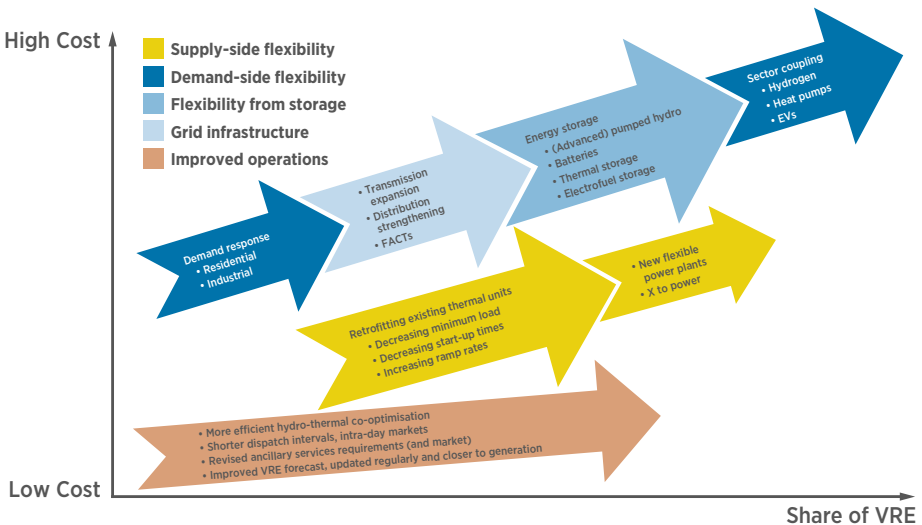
High Cost

Supply-side flexibility
Demand-side flexibility
Flexibility from storage
Grid infrastructure
Improved operations

Sector coupling
• Hydrogen
• Heat pumps
• EVs

Energy storage
• (Advanced) pumped hydro
• Batteries
• Thermal storage
• Electrofuel storage

• Transmission expansion
• Distribution strengthening
• FACTs

Demand response
• Residential
• Industrial

• New flexible power plants
• X to power

Retrofitting existing thermal units
• Decreasing minimum load
• Decreasing start-up times
• Increasing ramp rates

• More efficient hydro-thermal co-optimisation
• Shorter dispatch intervals, intra-day markets
• Revised ancillary services requirements (and market)
• Improved VRE forecast, updated regularly and closer to generation

Low Cost

Share of VRE